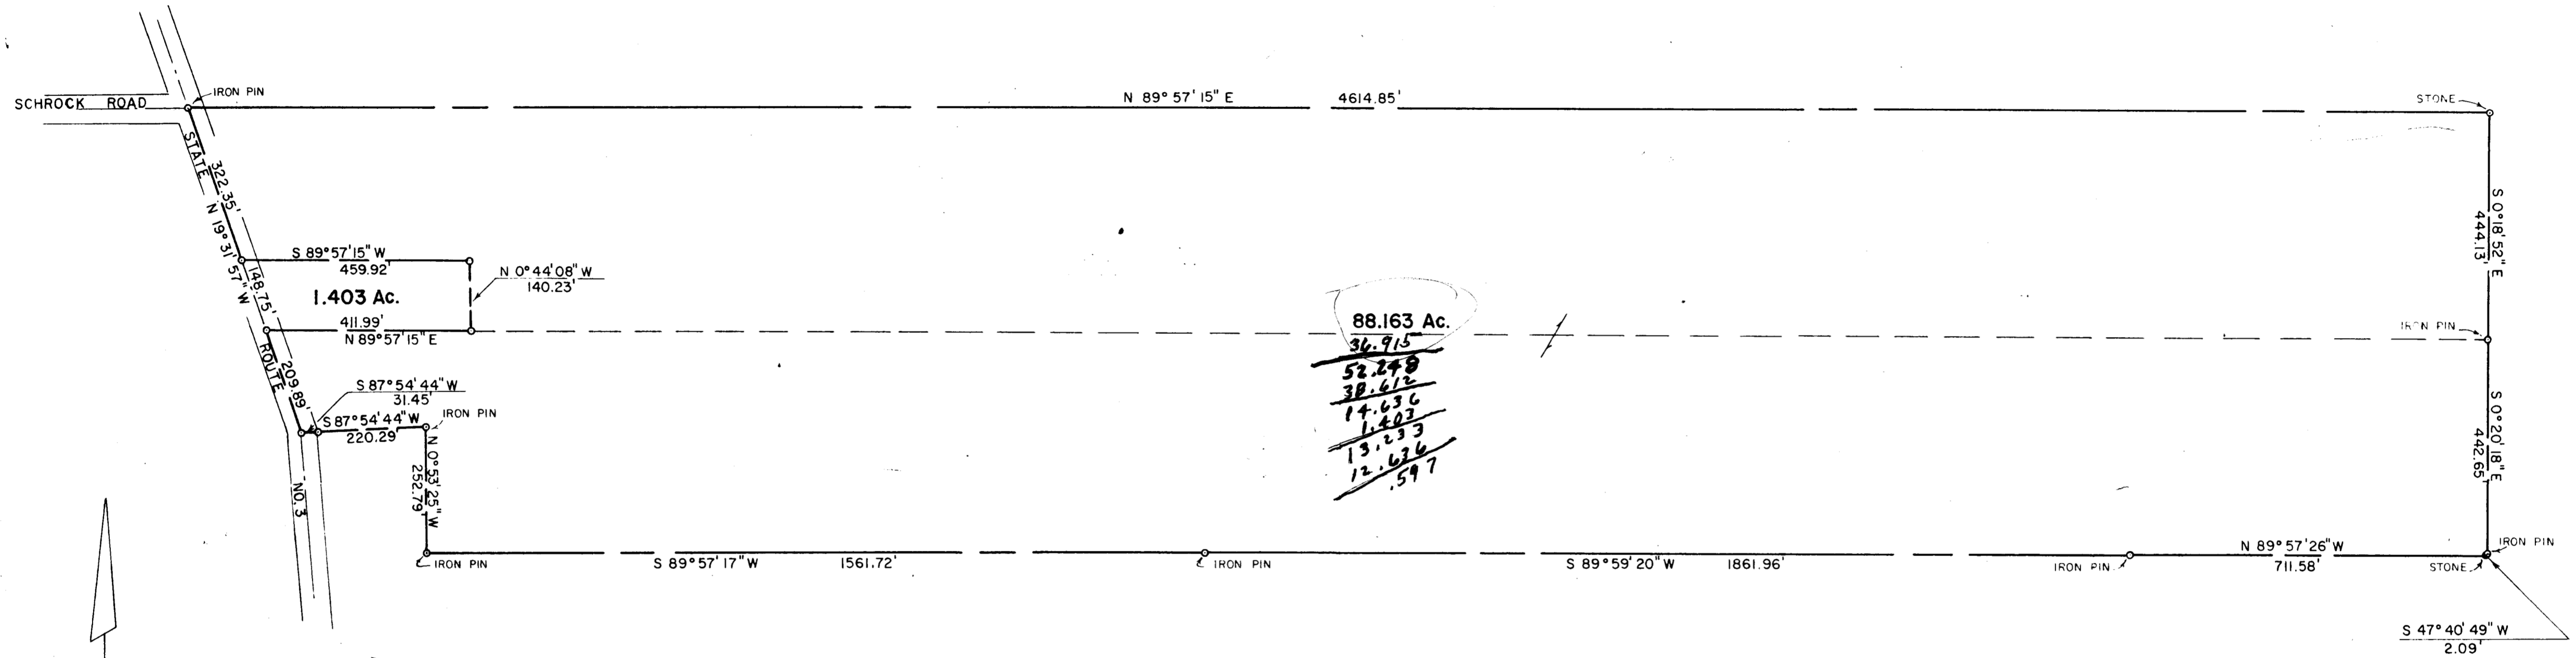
SCHROCK ROAD
IRON PIN
N 89° 57' 15" E 4614.85'
STONE
STATE
322.35'
N 19° 31' 57" W
S 89°57'15" W
459.92'
N 0°44'08" W
140.23'
148.75'
1.403 Ac.
411.99'
N 89°57'15" E
88.163 Ac.
36.915
52.248
38.612
14.636
1.403
13.233
12.636
.597
IRON PIN
S 0°18'52" E
444.13'
ROUTE
209.89'
S 87°54'44" W
31.45'
S 87°54'44" W
220.29
IRON PIN
N 0°53'25" W
252.79'
NO. 3
S 0°20'18" E
442.65'
IRON PIN
S 89°57'17" W 1561.72'
IRON PIN
S 89°59'20" W 1861.96'
IRON PIN
N 89°57'26" W
711.58'
IRON PIN
STONE
S 47°40'49" W
2.09'